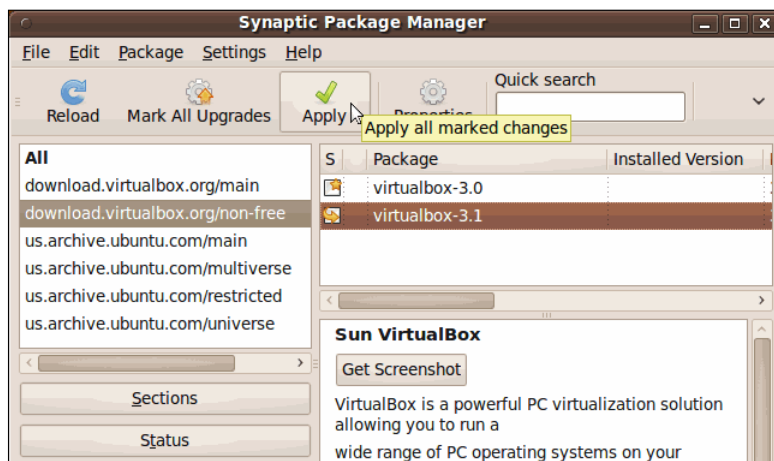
Synaptic Package Manager

File Edit Package Settings Help

Reload Mark All Upgrades Apply Properties Quick search

Apply all marked changes

All
download.virtualbox.org/main
download.virtualbox.org/non-free
us.archive.ubuntu.com/main
us.archive.ubuntu.com/multiverse
us.archive.ubuntu.com/restricted
us.archive.ubuntu.com/universe

Sections

Status

| S | Package | Installed Version |
|---|---|---|
| | virtualbox-3.0 | |
| | virtualbox-3.1 | |

Sun VirtualBox

Get Screenshot

VirtualBox is a powerful PC virtualization solution allowing you to run a

wide range of PC operating systems on your